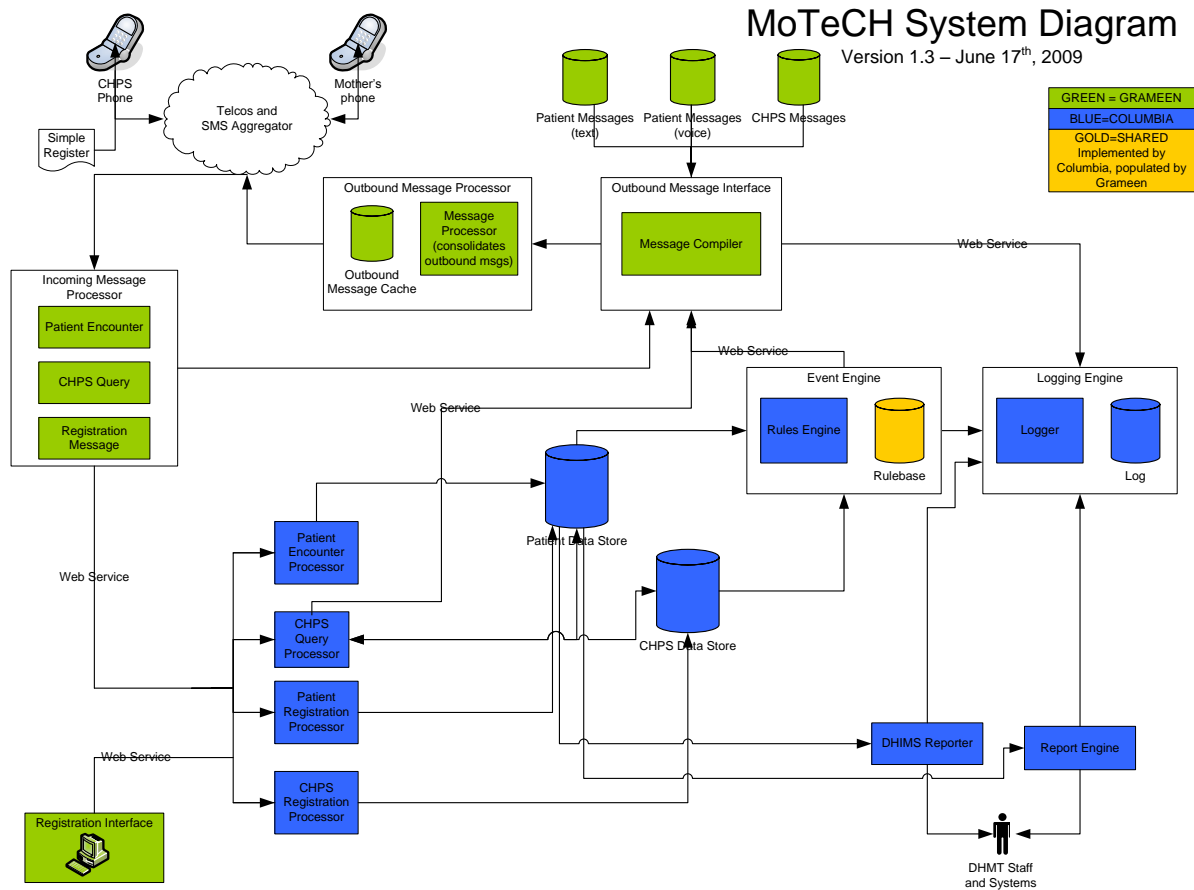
MoTeCH System Diagram
Version 1.3 – June 17$^{th}$, 2009

GREEN = GRAMEEN
BLUE=COLUMBIA
GOLD=SHARED Implemented by Columbia, populated by Grameen

CHPS Phone

Mother's phone

Telcos and SMS Aggregator

Simple Register

Patient Messages (text)
Patient Messages (voice)
CHPS Messages

Outbound Message Processor
Outbound Message Cache
Message Processor (consolidates outbound msgs)

Outbound Message Interface
Message Compiler

Web Service

Incoming Message Processor
Patient Encounter
CHPS Query
Registration Message

Web Service

Event Engine
Rules Engine
Rulebase

Logging Engine
Logger
Log

Web Service

Patient Data Store

Patient Encounter Processor

Web Service

CHPS Query Processor

CHPS Data Store

Patient Registration Processor

DHIMS Reporter

Report Engine

Web Service

CHPS Registration Processor

Registration Interface

DHMT Staff and Systems